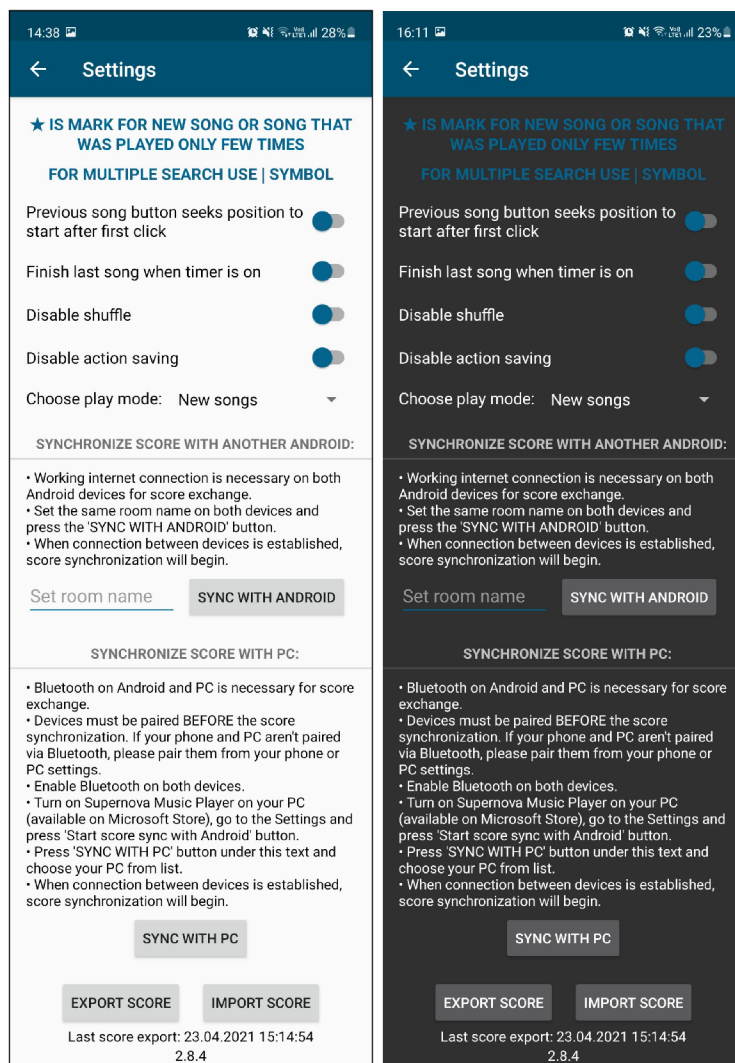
14:38 28%

Settings

★ IS MARK FOR NEW SONG OR SONG THAT WAS PLAYED ONLY FEW TIMES

FOR MULTIPLE SEARCH USE | SYMBOL

Previous song button seeks position to start after first click

Finish last song when timer is on

Disable shuffle

Disable action saving

Choose play mode: New songs

SYNCHRONIZE SCORE WITH ANOTHER ANDROID:

• Working internet connection is necessary on both Android devices for score exchange.
• Set the same room name on both devices and press the 'SYNC WITH ANDROID' button.
• When connection between devices is established, score synchronization will begin.

Set room name

SYNC WITH ANDROID

SYNCHRONIZE SCORE WITH PC:

• Bluetooth on Android and PC is necessary for score exchange.
• Devices must be paired BEFORE the score synchronization. If your phone and PC aren't paired via Bluetooth, please pair them from your phone or PC settings.
• Enable Bluetooth on both devices.
• Turn on Supernova Music Player on your PC (available on Microsoft Store), go to the Settings and press 'Start score sync with Android' button.
• Press 'SYNC WITH PC' button under this text and choose your PC from list.
• When connection between devices is established, score synchronization will begin.

SYNC WITH PC

EXPORT SCORE

IMPORT SCORE

Last score export: 23.04.2021 15:14:54
2.8.4

16:11 23%

Settings

★ IS MARK FOR NEW SONG OR SONG THAT WAS PLAYED ONLY FEW TIMES

FOR MULTIPLE SEARCH USE | SYMBOL

Previous song button seeks position to start after first click

Finish last song when timer is on

Disable shuffle

Disable action saving

Choose play mode: New songs

SYNCHRONIZE SCORE WITH ANOTHER ANDROID:

• Working internet connection is necessary on both Android devices for score exchange.
• Set the same room name on both devices and press the 'SYNC WITH ANDROID' button.
• When connection between devices is established, score synchronization will begin.

Set room name

SYNC WITH ANDROID

SYNCHRONIZE SCORE WITH PC:

• Bluetooth on Android and PC is necessary for score exchange.
• Devices must be paired BEFORE the score synchronization. If your phone and PC aren't paired via Bluetooth, please pair them from your phone or PC settings.
• Enable Bluetooth on both devices.
• Turn on Supernova Music Player on your PC (available on Microsoft Store), go to the Settings and press 'Start score sync with Android' button.
• Press 'SYNC WITH PC' button under this text and choose your PC from list.
• When connection between devices is established, score synchronization will begin.

SYNC WITH PC

EXPORT SCORE

IMPORT SCORE

Last score export: 23.04.2021 15:14:54
2.8.4